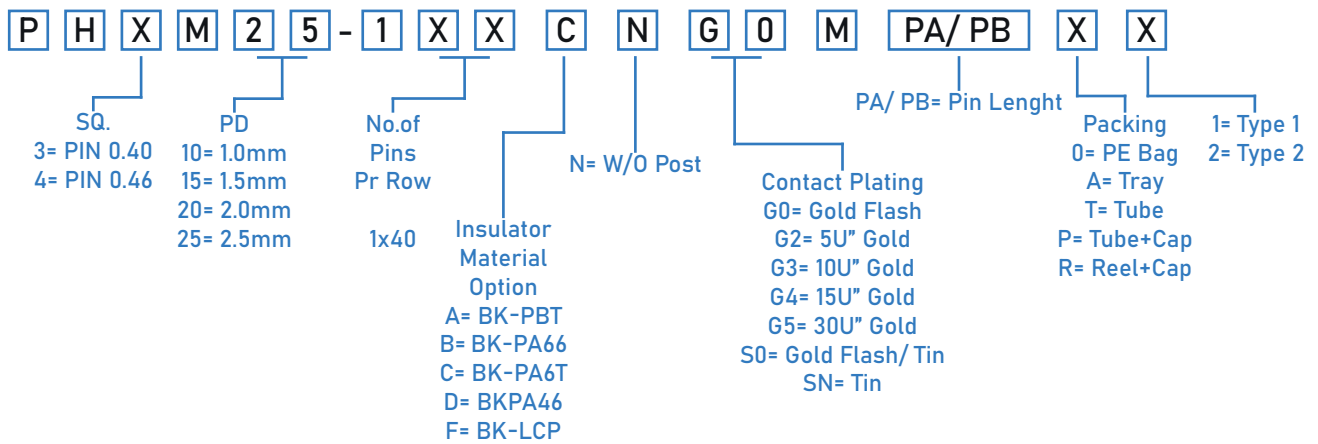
P H X M 2 5 - 1 X X C N G 0 M PA/ PB X X

SQ.
3= PIN 0.40
4= PIN 0.46

PD
10= 1.0mm
15= 1.5mm
20= 2.0mm
25= 2.5mm

No.of
Pins
Pr Row

1x40

Insulator
Material
Option
A= BK-PBT
B= BK-PA66
C= BK-PA6T
D= BKPA46
F= BK-LCP

N= W/O Post

Contact Plating
G0= Gold Flash
G2= 5U" Gold
G3= 10U" Gold
G4= 15U" Gold
G5= 30U" Gold
S0= Gold Flash/ Tin
SN= Tin

PA/ PB= Pin Lenght

Packing
0= PE Bag
A= Tray
T= Tube
P= Tube+Cap
R= Reel+Cap

1= Type 1
2= Type 2